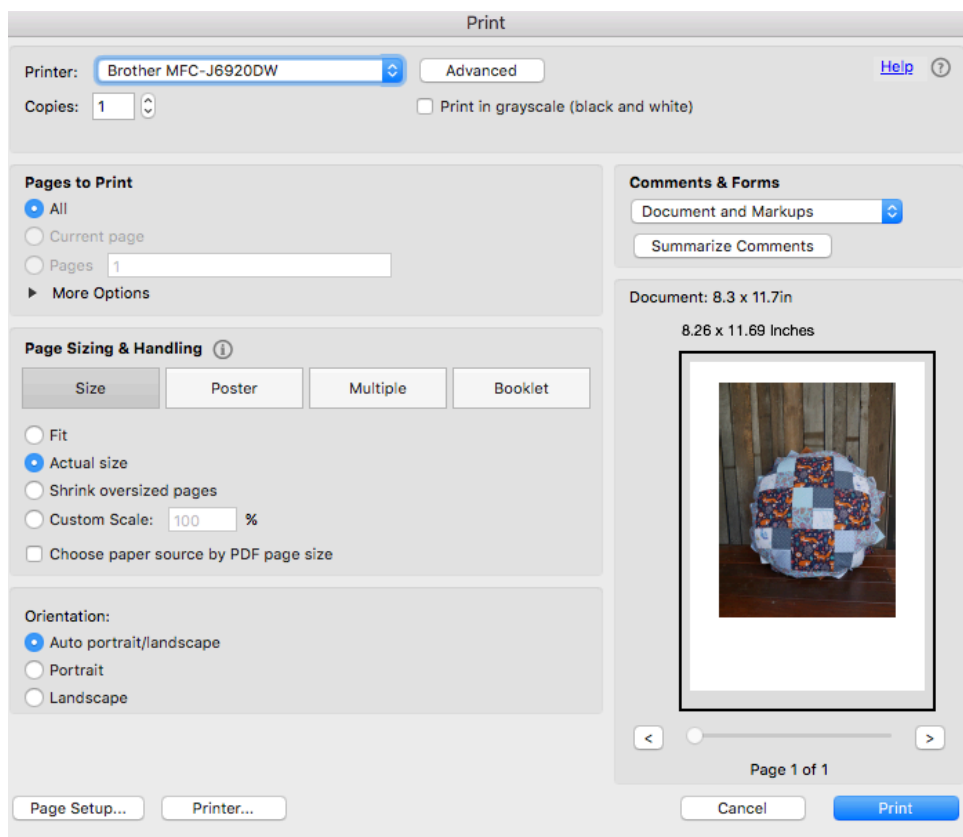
Print

Printer: Brother MFC-J6920DW
Advanced
Help ?
Copies: 1
Print in grayscale (black and white)

Pages to Print
All
Current page
Pages 1
More Options

Page Sizing & Handling
Size
Poster
Multiple
Booklet
Fit
Actual size
Shrink oversized pages
Custom Scale: 100 %
Choose paper source by PDF page size

Orientation:
Auto portrait/landscape
Portrait
Landscape

Comments & Forms
Document and Markups
Summarize Comments

Document: 8.3 x 11.7in
8.26 x 11.69 Inches

<
>
Page 1 of 1

Page Setup...
Printer...
Cancel
Print